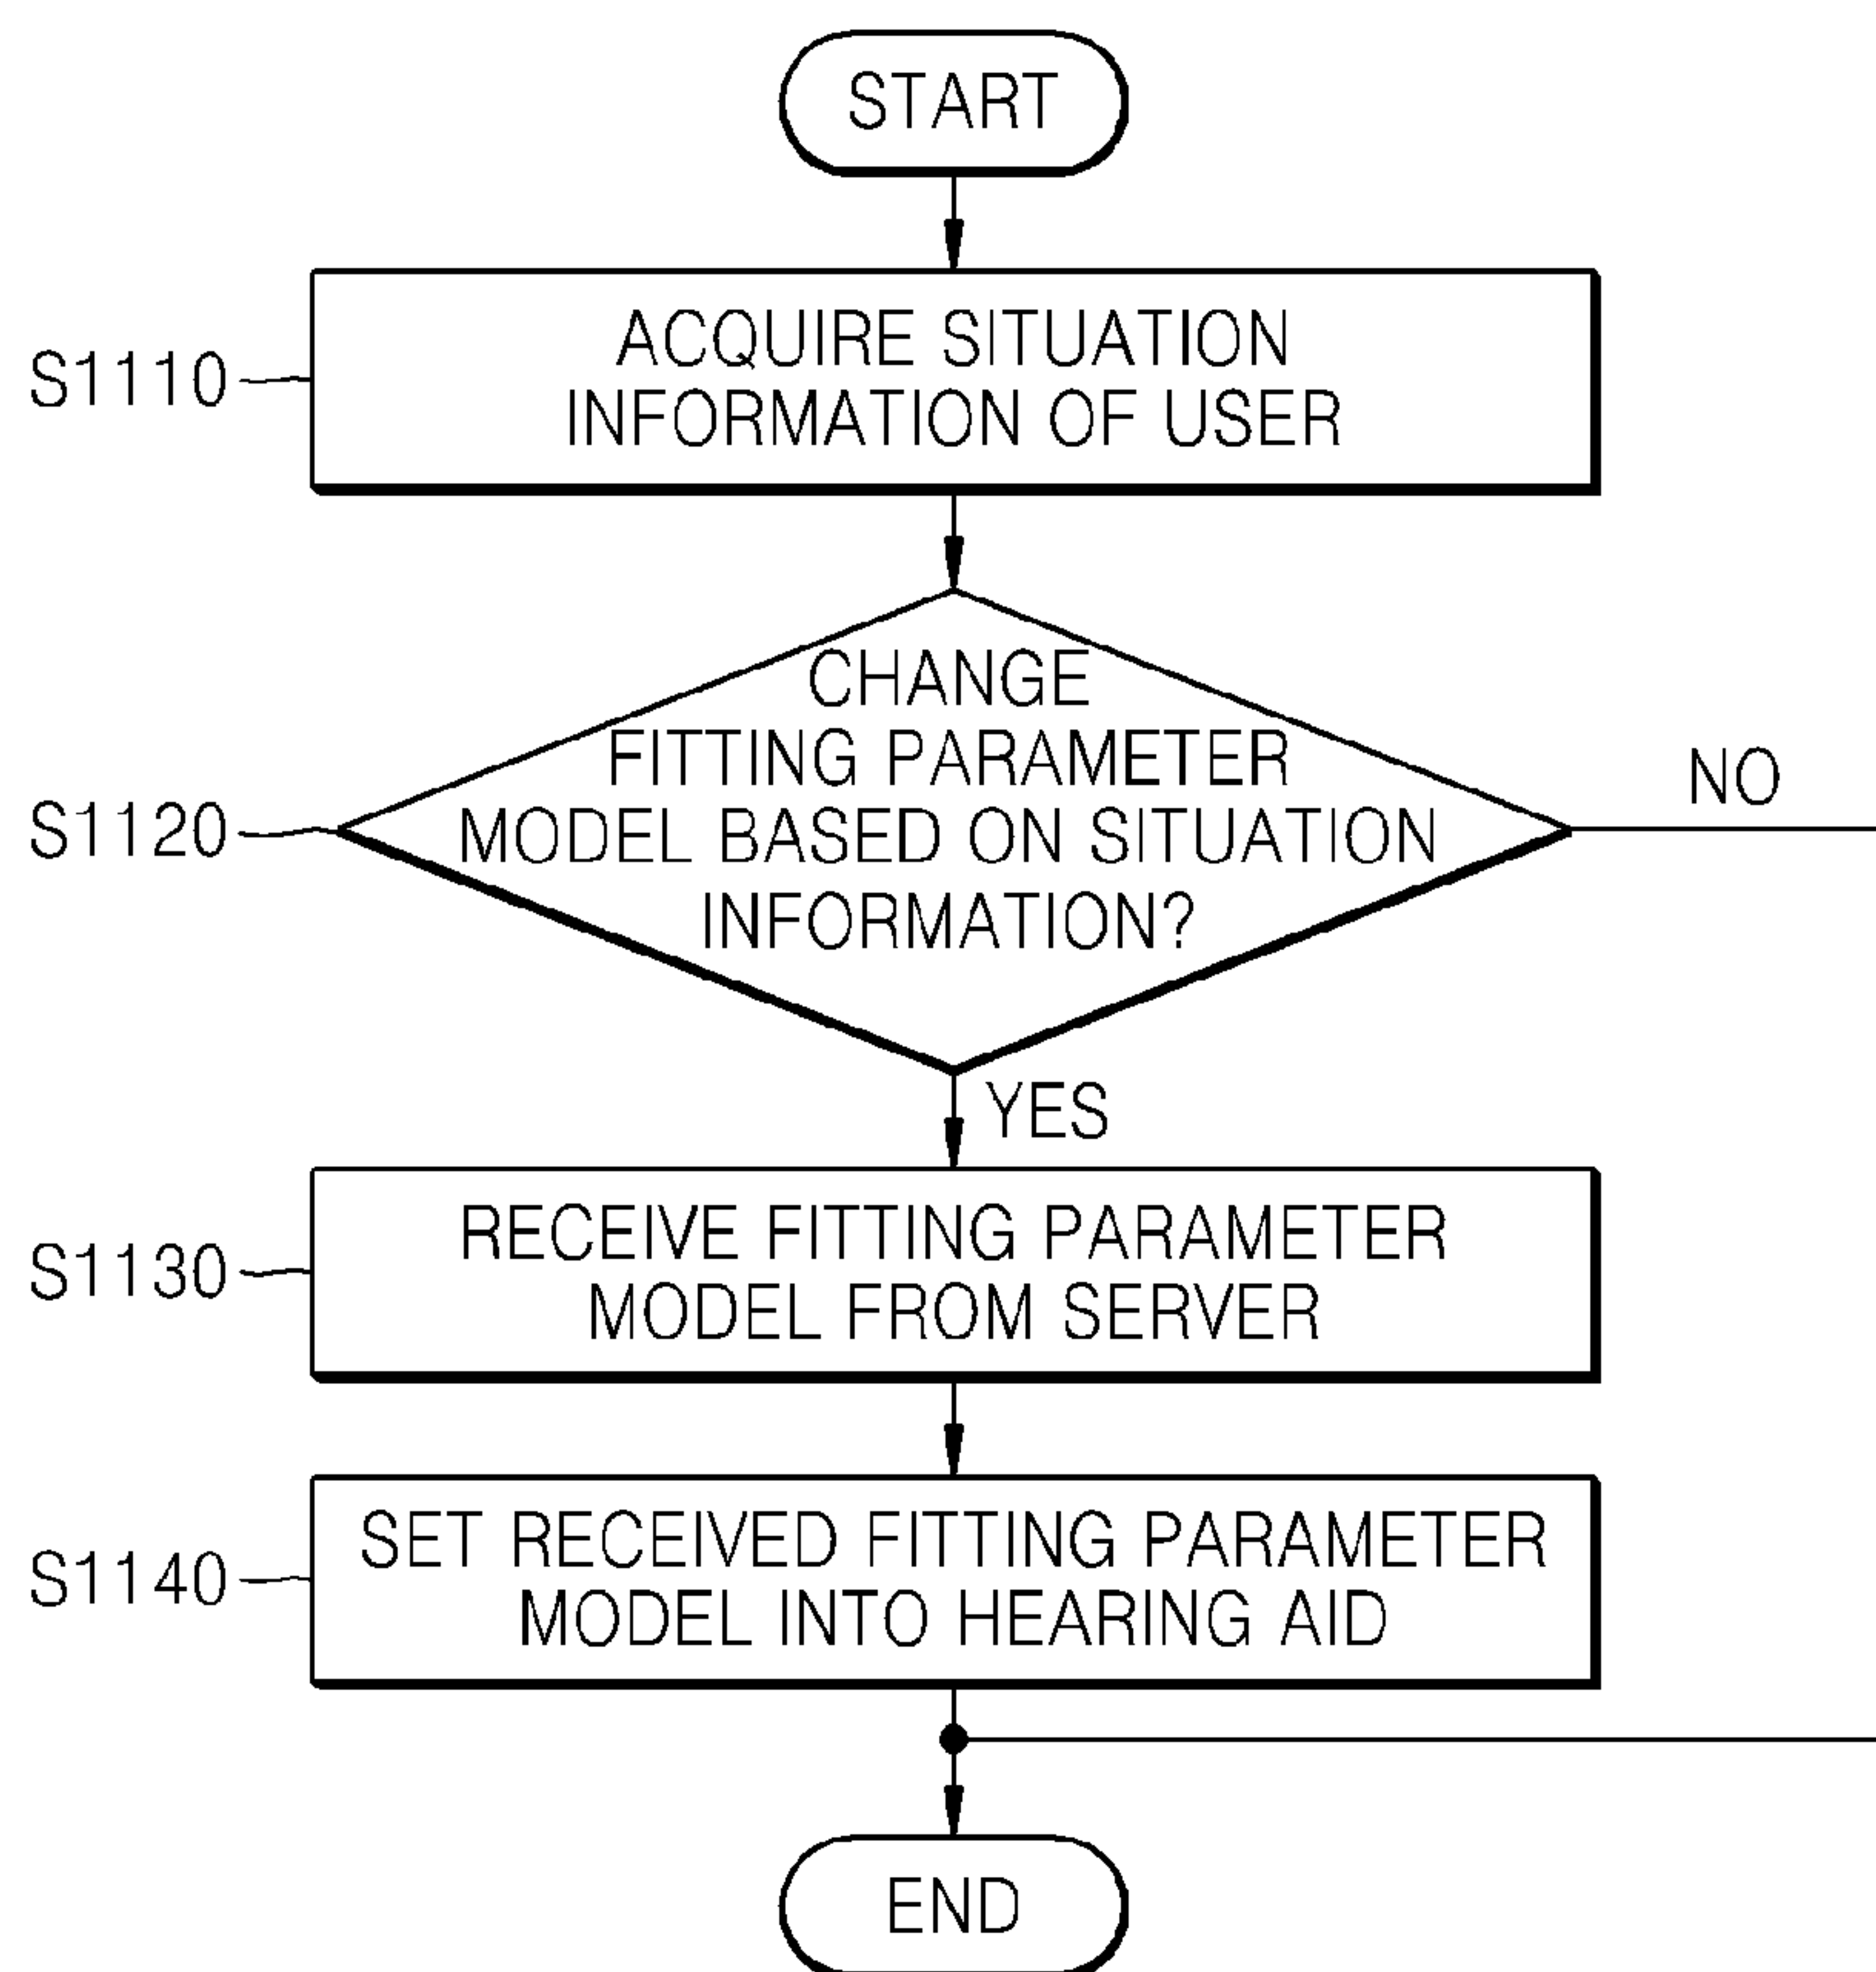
START

S1110

ACQUIRE SITUATION INFORMATION OF USER

S1120

CHANGE FITTING PARAMETER MODEL BASED ON SITUATION INFORMATION?

NO

YES

S1130

RECEIVE FITTING PARAMETER MODEL FROM SERVER

S1140

SET RECEIVED FITTING PARAMETER MODEL INTO HEARING AID

END